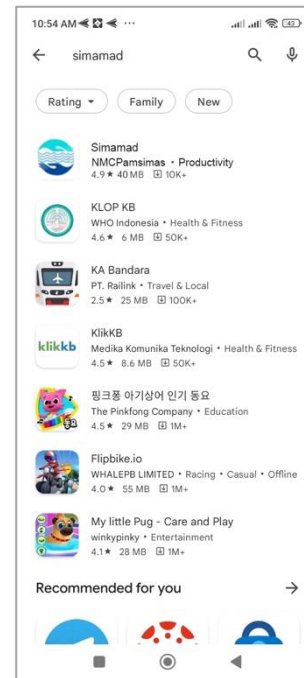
10:54 AM ⋯

simamad

Rating ▾
Family
New

Simamad
NMCPamsimas • Productivity
4.9 ★ 40 MB 10K+

KLOP KB
WHO Indonesia • Health & Fitness
4.6 ★ 6 MB 50K+

KA Bandara
PT. Railink • Travel & Local
2.5 ★ 25 MB 100K+

klikkb
KlikKB
Medika Komunika Teknologi • Health & Fitness
4.5 ★ 8.6 MB 50K+

핑크퐁 아기상어 인기 동요
The Pinkfong Company • Education
4.5 ★ 29 MB 1M+

Flipbike.io
WHALEPB LIMITED • Racing • Casual • Offline
4.0 ★ 55 MB 1M+

My little Pug - Care and Play
winkypinky • Entertainment
4.1 ★ 28 MB 1M+

Recommended for you